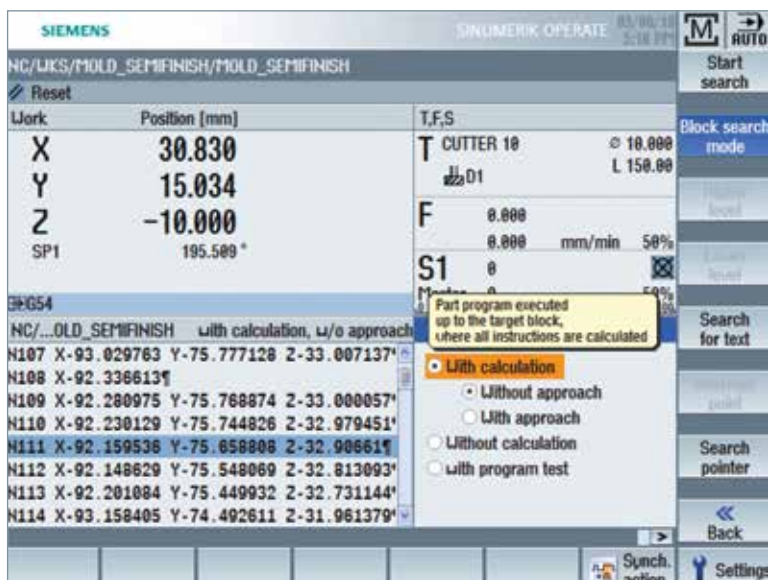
SIEMENS

SINUMERIK OPERATE

M AUTO

NC/WKS/MOLD_SEMIFINISH/MOLD_SEMIFINISH

Reset

Work Position [mm]

X 30.830

Y 15.034

Z -10.000

SP1 195.509 °

T,F,S

T CUTTER 10 ⌀ 10.000 L 150.00

D1

F 0.000 0.000 mm/min 50%

S1 0

Master 0 50%

G54

NC/...OLD_SEMIFINISH with calculation, w/o approach

N107 X-93.029763 Y-75.777128 Z-33.007137

N108 X-92.336613¶

N109 X-92.280975 Y-75.768874 Z-33.000057

N110 X-92.230129 Y-75.744826 Z-32.979451

N111 X-92.159536 Y-75.658808 Z-32.90661¶

N112 X-92.148629 Y-75.548069 Z-32.813093

N113 X-92.201084 Y-75.449932 Z-32.731144

N114 X-93.158405 Y-74.492611 Z-31.961379

Part program executed up to the target block, where all instructions are calculated

With calculation

Without approach

With approach

Without calculation

with program test

Start search

Block search mode

Higher level

Lower level

Search for text

Interrupt point

Search pointer

Back

Synch. action

Settings